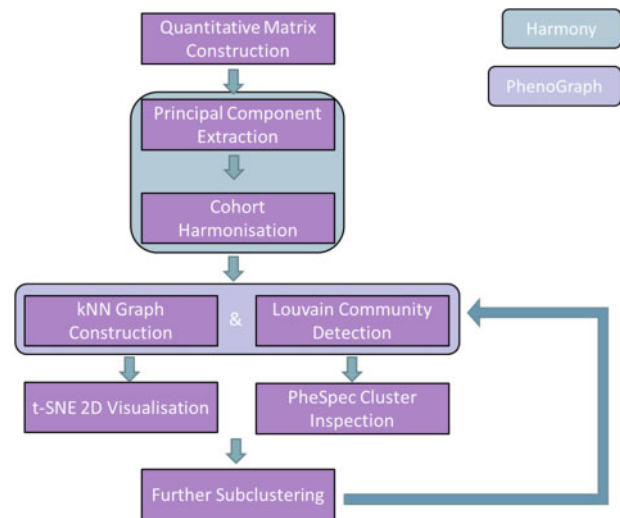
Quantitative Matrix Construction

Harmony

PhenoGraph

Principal Component Extraction

Cohort Harmonisation

kNN Graph Construction

&

Louvain Community Detection

t-SNE 2D Visualisation

PheSpec Cluster Inspection

Further Subclustering